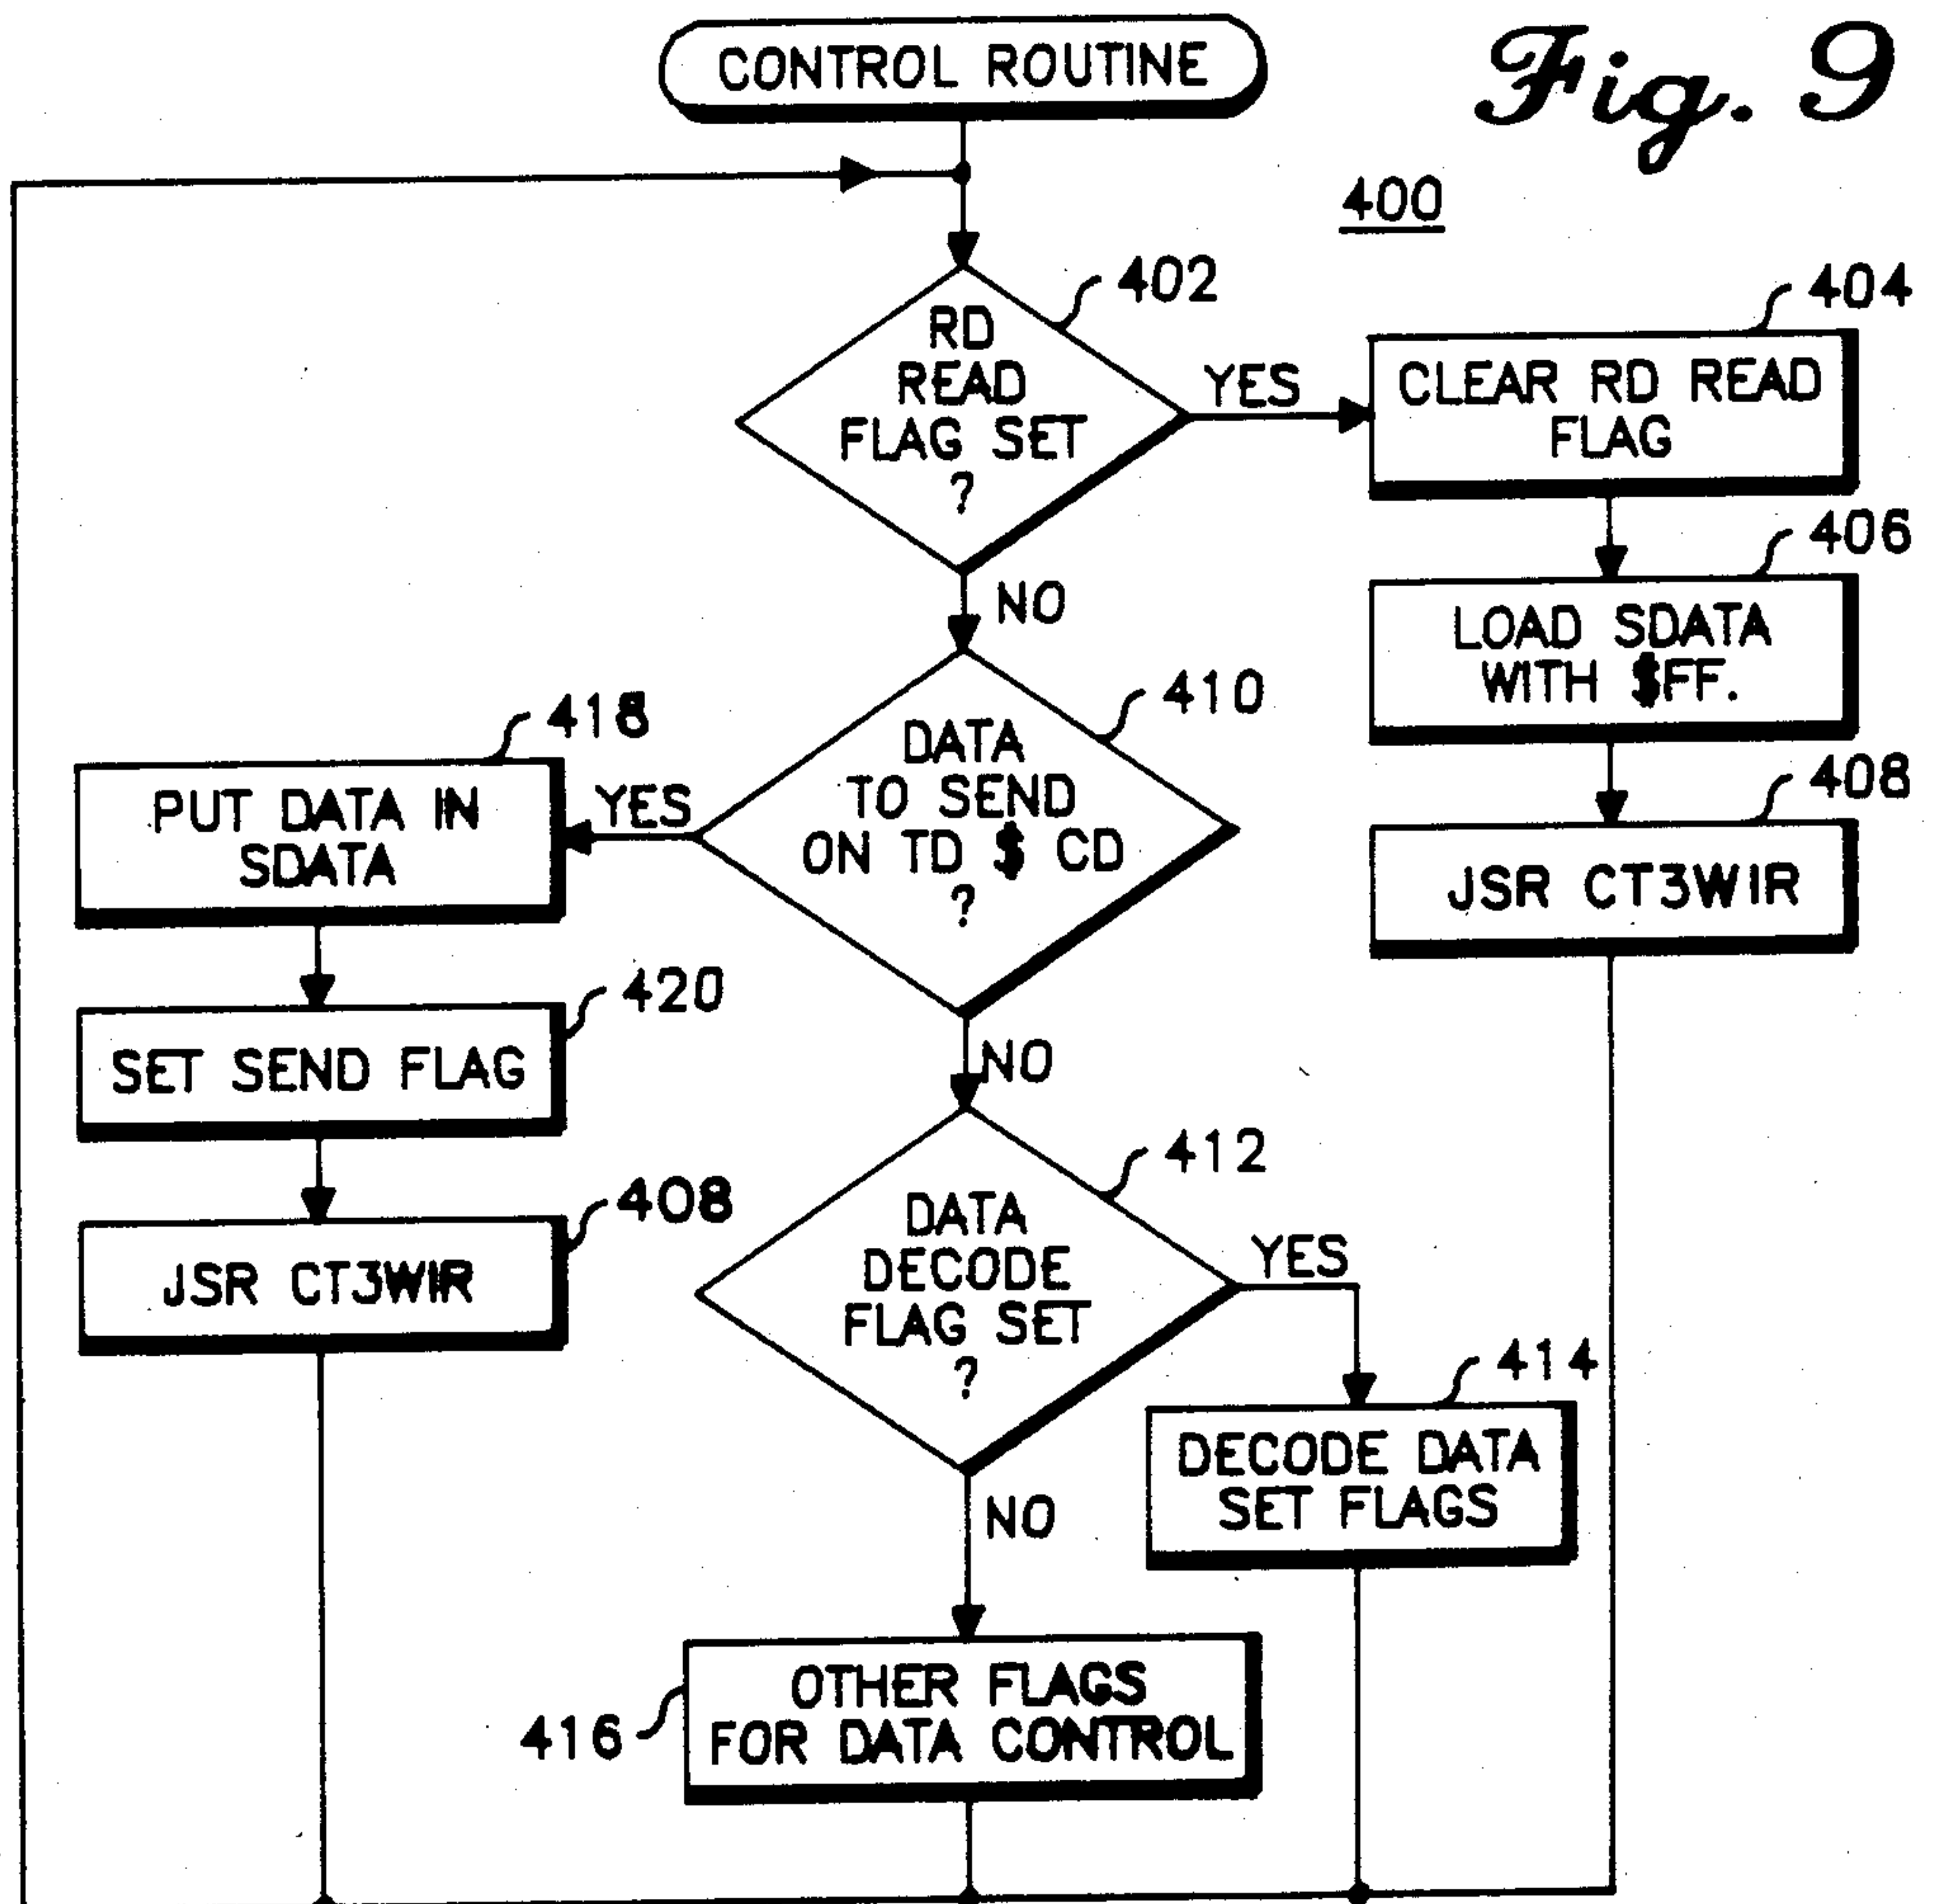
CONTROL ROUTINE

Fig. 9

400

402
RD READ FLAG SET ?

YES

404
CLEAR RD READ FLAG

406
LOAD SDATA WITH $FF.

408
JSR CT3WIR

NO

410
DATA TO SEND ON TD $ CD ?

YES

418
PUT DATA IN SDATA

420
SET SEND FLAG

408
JSR CT3WIR

NO

412
DATA DECODE FLAG SET ?

YES

414
DECODE DATA SET FLAGS

NO

416
OTHER FLAGS FOR DATA CONTROL